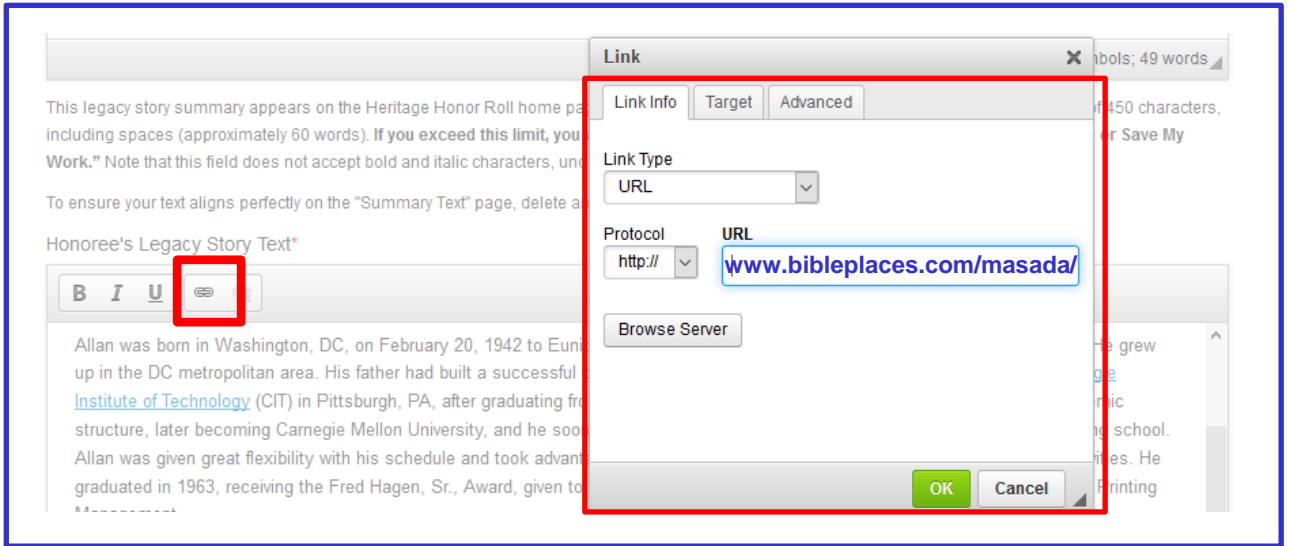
mbols; 49 words

This legacy story summary appears on the Heritage Honor Roll home pa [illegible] of 450 characters, including spaces (approximately 60 words). **If you exceed this limit, you** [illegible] **or Save My Work."** Note that this field does not accept bold and italic characters, unc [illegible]

To ensure your text aligns perfectly on the "Summary Text" page, delete a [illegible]

Honoree's Legacy Story Text*

B I U

Allan was born in Washington, DC, on February 20, 1942 to Euni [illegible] He grew up in the DC metropolitan area. His father had built a successful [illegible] gie Institute of Technology (CIT) in Pittsburgh, PA, after graduating fro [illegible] mic structure, later becoming Carnegie Mellon University, and he soo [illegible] g school. Allan was given great flexibility with his schedule and took advant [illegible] ties. He graduated in 1963, receiving the Fred Hagen, Sr., Award, given to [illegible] Printing Management.

Link

Link Info | Target | Advanced

Link Type
URL

Protocol
http://

URL
www.bibleplaces.com/masada/

Browse Server

OK | Cancel